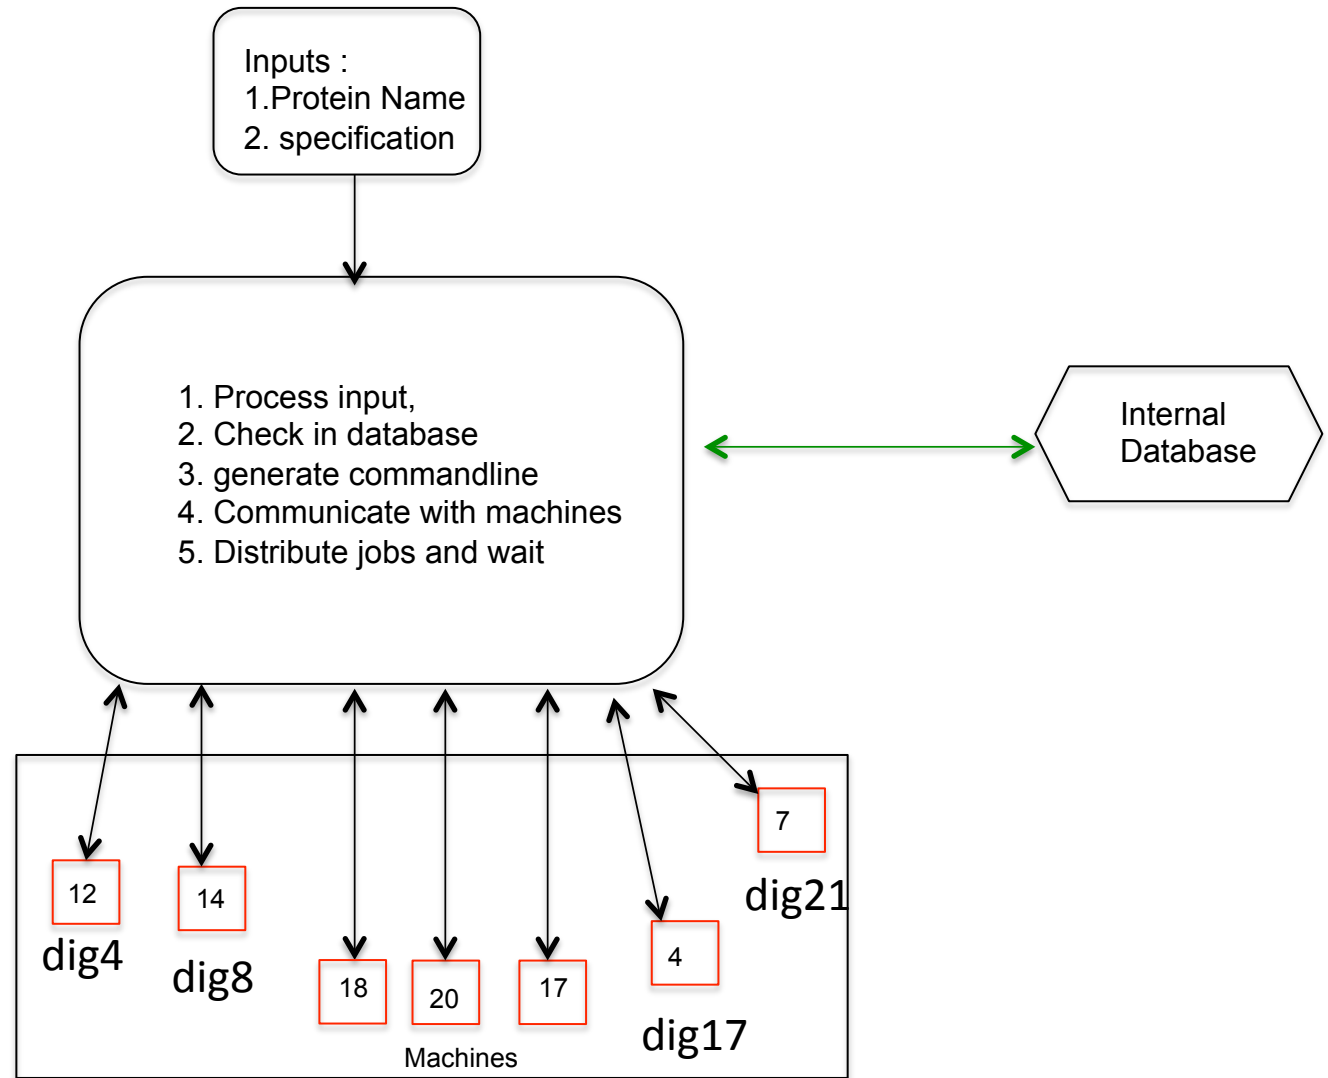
Inputs :
1.Protein Name
2. specification

1. Process input,
2. Check in database
3. generate commandline
4. Communicate with machines
5. Distribute jobs and wait

Internal Database

7
dig21

12
dig4

14
dig8

18

20

17

4
dig17

Machines